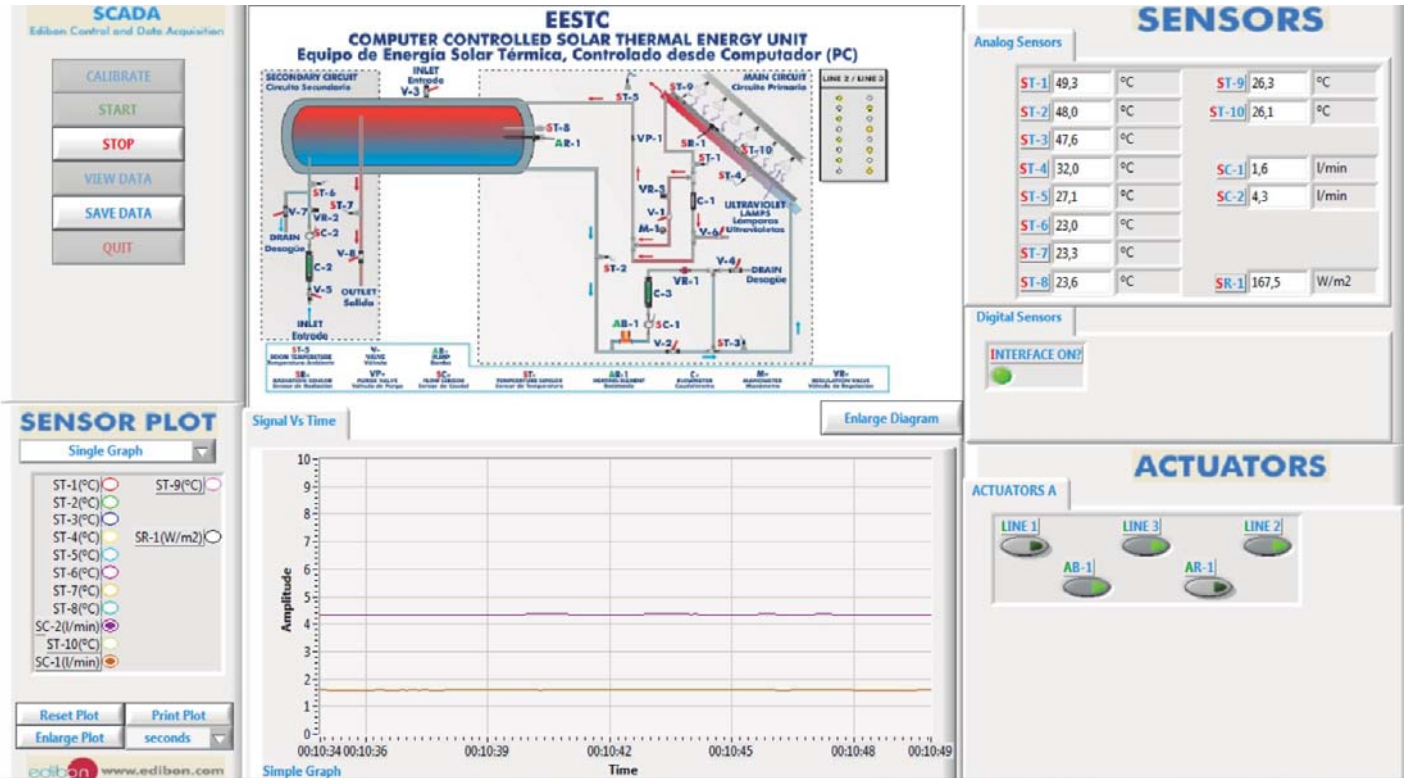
SCADA
Edibon Control and Data Acquisition

CALIBRATE
START
STOP
VIEW DATA
SAVE DATA
QUIT

EESTC
COMPUTER CONTROLLED SOLAR THERMAL ENERGY UNIT
Equipo de Energía Solar Térmica, Controlado desde Computador (PC)

SECONDARY CIRCUIT
Circuito Secundario
INLET
Entrada
V-3
MAIN CIRCUIT
Circuito Primario
LINE 2 / LINE 3
ST-5
ST-9
ST-8
AR-1
VP-1
SR-1
ST-1
ST-10
ST-4
ST-6
V-7
ST-7
VR-2
DRAIN
Desagüe
SC-2
V-8
C-2
V-5
OUTLET
Salida
INLET
Entrada
VR-3
V-1
M-1
C-1
ULTRAVIOLET LAMPS
Lámparas Ultravioletas
V-6
ST-2
V-4
DRAIN
Desagüe
VR-1
C-3
AB-1
SC-1
V-2
ST-3
ST- ROOM TEMPERATURE
V- VALVE
AR- PUMP
SR- RADIATION SENSOR
VP- PURGE VALVE
SC- FLOW SENSOR
ST- TEMPERATURE SENSOR
AB- HEATING ELEMENT
C- FLOWMETER
M- MANOMETER
VR- REGULATION VALVE

SENSORS
Analog Sensors
ST-1 49,3 ºC
ST-9 26,3 ºC
ST-2 48,0 ºC
ST-10 26,1 ºC
ST-3 47,6 ºC
ST-4 32,0 ºC
SC-1 1,6 l/min
ST-5 27,1 ºC
SC-2 4,3 l/min
ST-6 23,0 ºC
ST-7 23,3 ºC
ST-8 23,6 ºC
SR-1 167,5 W/m2

Digital Sensors
INTERFACE ON?

SENSOR PLOT
Single Graph
ST-1(ºC)
ST-2(ºC)
ST-3(ºC)
ST-4(ºC)
ST-5(ºC)
ST-6(ºC)
ST-7(ºC)
ST-8(ºC)
SC-2(l/min)
ST-10(ºC)
SC-1(l/min)
ST-9(ºC)
SR-1(W/m2)

Reset Plot
Print Plot
Enlarge Plot
seconds

edibon www.edibon.com

Signal Vs Time
Enlarge Diagram
10
9
8
7
6
5
4
3
2
1
0
Amplitude
00:10:34 00:10:36 00:10:39 00:10:42 00:10:45 00:10:48 00:10:49
Time
Simple Graph

ACTUATORS
ACTUATORS A
LINE 1
LINE 3
LINE 2
AB-1
AR-1